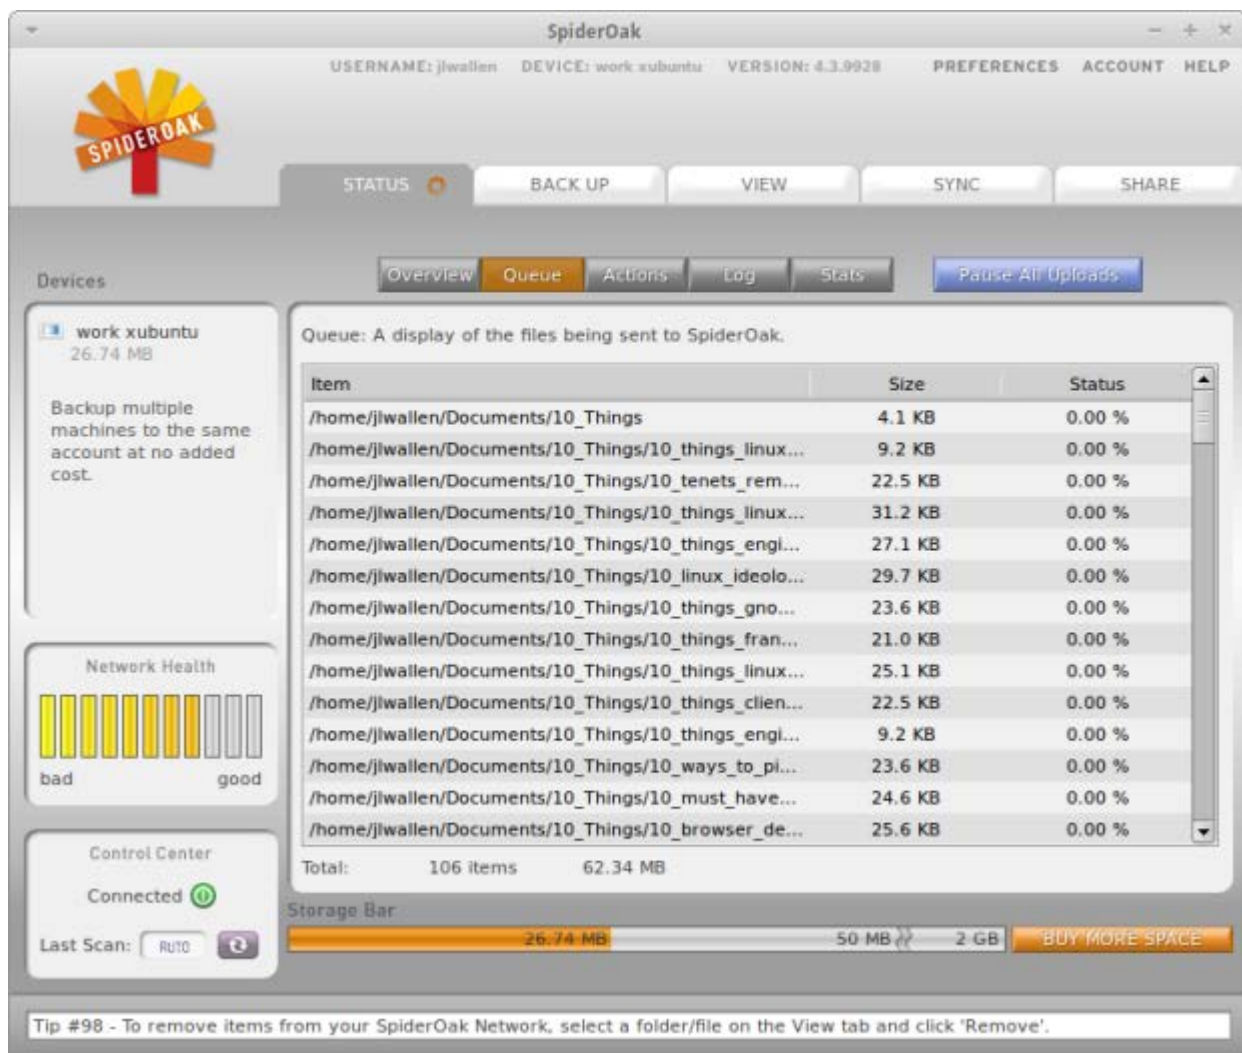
SpiderOak

USERNAME: jlwallen DEVICE: work xubuntu VERSION: 4.3.9928 PREFERENCES ACCOUNT HELP

SPIDEROAK

STATUS BACK UP VIEW SYNC SHARE

Devices

Overview Queue Actions Log Stats Pause All Uploads

work xubuntu
26.74 MB

Backup multiple machines to the same account at no added cost.

Queue: A display of the files being sent to SpiderOak.

| Item | Size | Status |
|---|---|---|
| /home/jlwallen/Documents/10_Things | 4.1 KB | 0.00 % |
| /home/jlwallen/Documents/10_Things/10_things_linux... | 9.2 KB | 0.00 % |
| /home/jlwallen/Documents/10_Things/10_tenets_rem... | 22.5 KB | 0.00 % |
| /home/jlwallen/Documents/10_Things/10_things_linux... | 31.2 KB | 0.00 % |
| /home/jlwallen/Documents/10_Things/10_things_engi... | 27.1 KB | 0.00 % |
| /home/jlwallen/Documents/10_Things/10_linux_ideolo... | 29.7 KB | 0.00 % |
| /home/jlwallen/Documents/10_Things/10_things_gno... | 23.6 KB | 0.00 % |
| /home/jlwallen/Documents/10_Things/10_things_fran... | 21.0 KB | 0.00 % |
| /home/jlwallen/Documents/10_Things/10_things_linux... | 25.1 KB | 0.00 % |
| /home/jlwallen/Documents/10_Things/10_things_clien... | 22.5 KB | 0.00 % |
| /home/jlwallen/Documents/10_Things/10_things_engi... | 9.2 KB | 0.00 % |
| /home/jlwallen/Documents/10_Things/10_ways_to_pi... | 23.6 KB | 0.00 % |
| /home/jlwallen/Documents/10_Things/10_must_have... | 24.6 KB | 0.00 % |
| /home/jlwallen/Documents/10_Things/10_browser_de... | 25.6 KB | 0.00 % |

Network Health
bad good

Total: 106 items 62.34 MB

Control Center
Connected

Storage Bar
26.74 MB 50 MB 2 GB BUY MORE SPACE

Last Scan: AUTO

Tip #98 - To remove items from your SpiderOak Network, select a folder/file on the View tab and click 'Remove'.